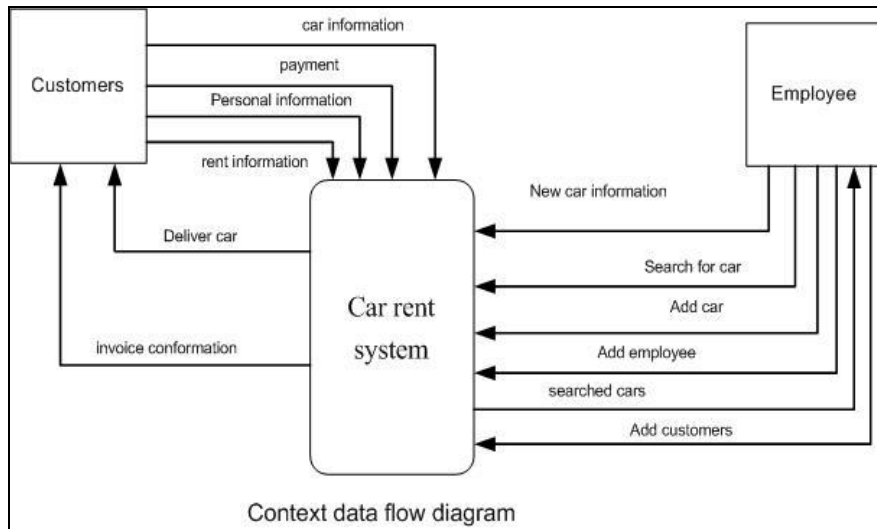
Customers

car information

payment

Personal information

rent information

Employee

New car information

Deliver car

Search for car

Car rent system

Add car

invoice conformation

Add employee

searched cars

Add customers

Context data flow diagram